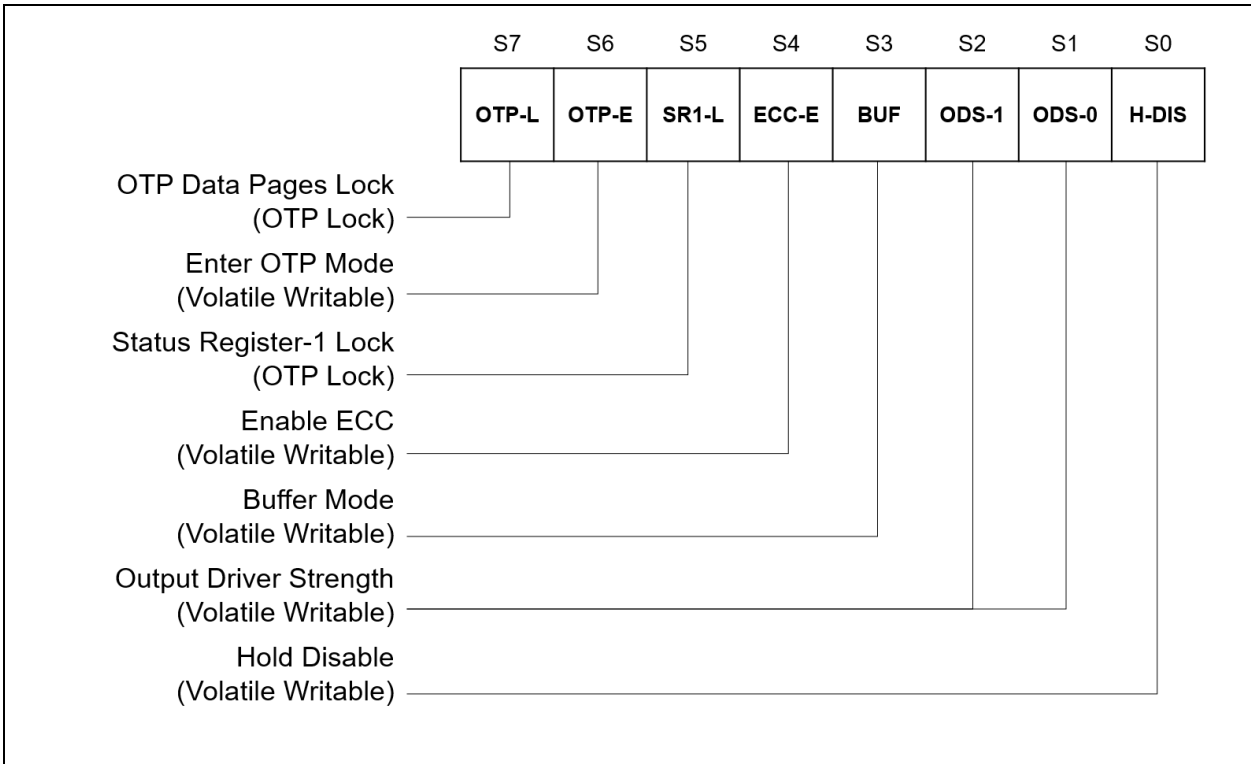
| S7 | S6 | S5 | S4 | S3 | S2 | S1 | S0 |
|---|---|---|---|---|---|---|---|
| OTP-L | OTP-E | SR1-L | ECC-E | BUF | ODS-1 | ODS-0 | H-DIS |

OTP Data Pages Lock
(OTP Lock)

Enter OTP Mode
(Volatile Writable)

Status Register-1 Lock
(OTP Lock)

Enable ECC
(Volatile Writable)

Buffer Mode
(Volatile Writable)

Output Driver Strength
(Volatile Writable)

Hold Disable
(Volatile Writable)